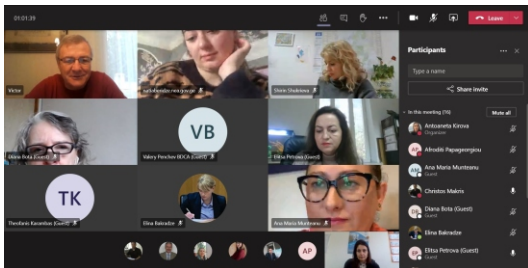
01:01:39

Leave

Participants

Type a name

Share invite

In this meeting (16)

Mute all

Antoaneta Kirova
Organizer

AP
Afroditi Papageorgiou

Ana Maria Munteanu

Christos Makris

Diana Bota (Guest)
Guest

Elina Bakradze

Elitsa Petrova (Guest)
Guest

Victor

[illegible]

Shirin Shakirova

Diana Bota (Guest)

VB
Valery Penchev BDCA (Guest)

Elitsa Petrova (Guest)

TK
Theofanis Karambas (Guest)

Elina Bakradze

Ana Maria Munteanu

AP